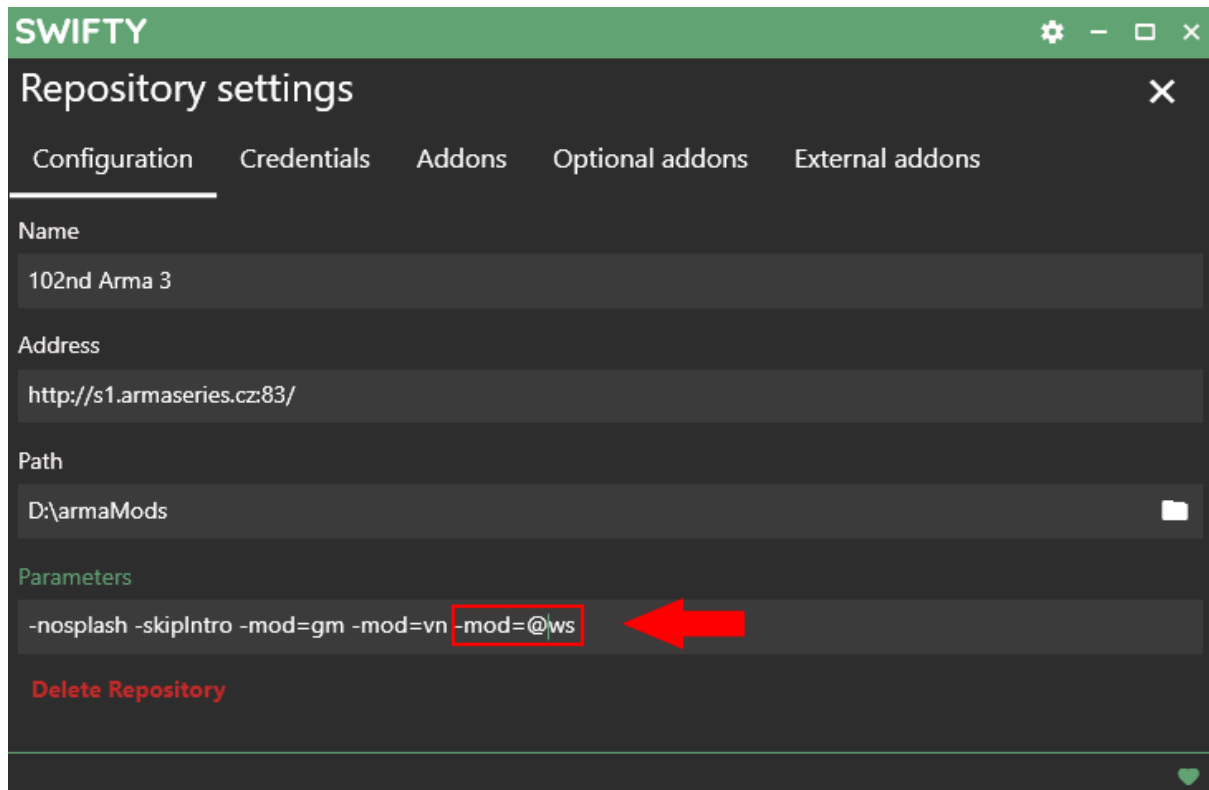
SWIFTY

Repository settings

Configuration Credentials Addons Optional addons External addons

Name

102nd Arma 3

Address

http://s1.armaseries.cz:83/

Path

D:\armaMods

Parameters

-nosplash -skipIntro -mod=gm -mod=vn -mod=@ws

Delete Repository